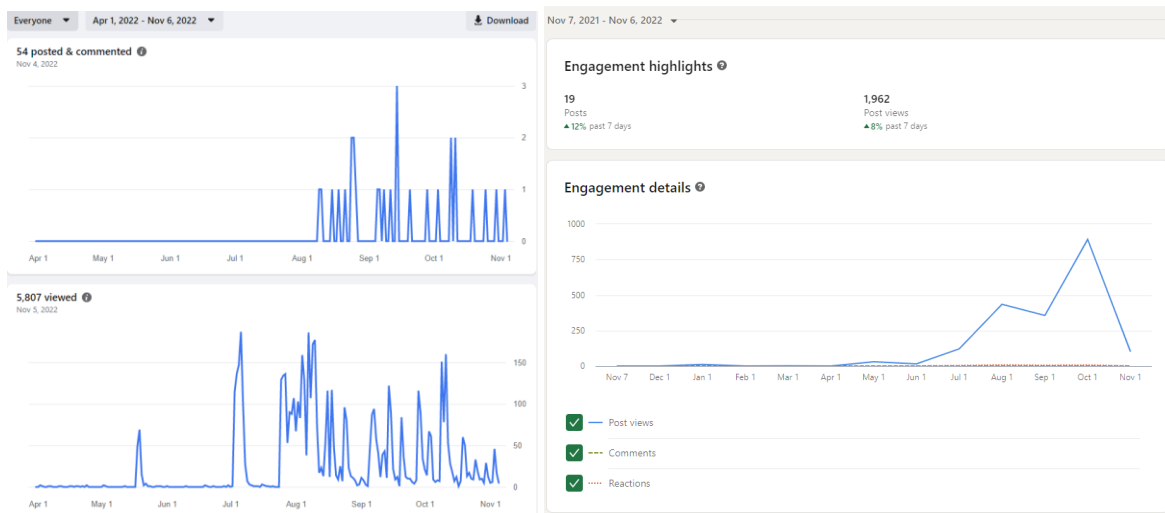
Everyone
Apr 1, 2022 - Nov 6, 2022
Download

54 posted & commented
Nov 4, 2022

3
2
1
0

Apr 1 May 1 Jun 1 Jul 1 Aug 1 Sep 1 Oct 1 Nov 1

5,807 viewed
Nov 5, 2022

150
100
50
0

Apr 1 May 1 Jun 1 Jul 1 Aug 1 Sep 1 Oct 1 Nov 1

Nov 7, 2021 - Nov 6, 2022

Engagement highlights

19
Posts
▲12% past 7 days

1,962
Post views
▲8% past 7 days

Engagement details

1000
750
500
250
0

Nov 7 Dec 1 Jan 1 Feb 1 Mar 1 Apr 1 May 1 Jun 1 Jul 1 Aug 1 Sep 1 Oct 1 Nov 1

Post views
Comments
Reactions